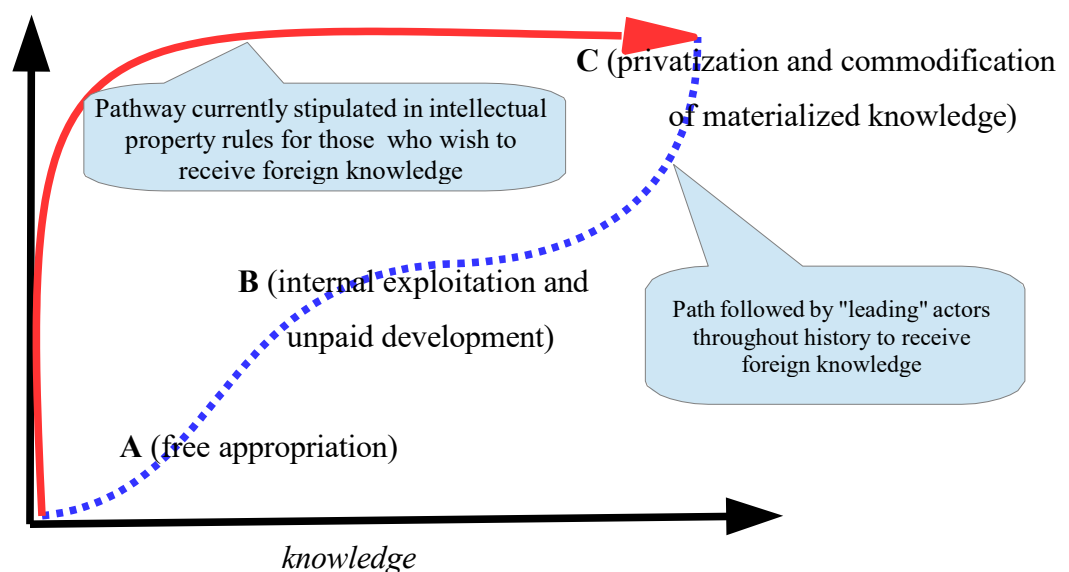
C (privatization and commodification of materialized knowledge)

Pathway currently stipulated in intellectual property rules for those who wish to receive foreign knowledge

B (internal exploitation and unpaid development)

Path followed by "leading" actors throughout history to receive foreign knowledge

A (free appropriation)

knowledge